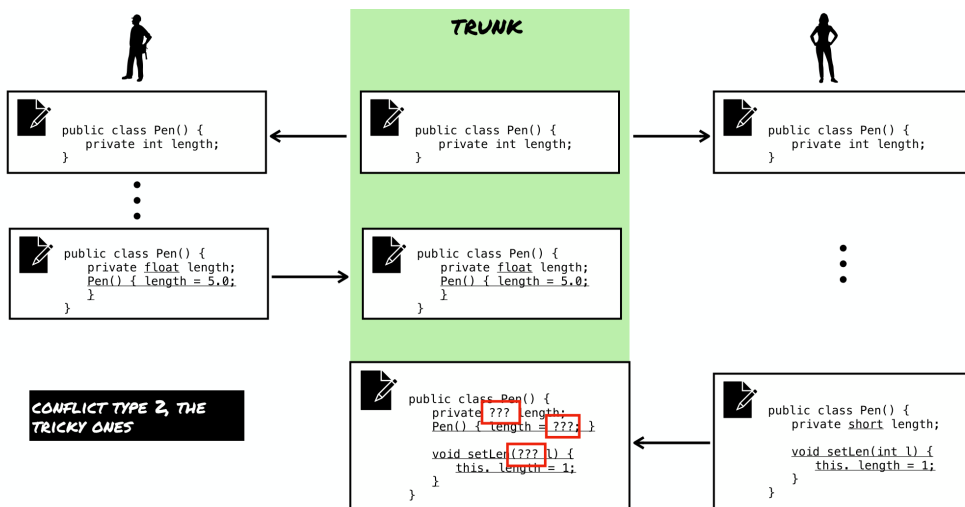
TRUNK

public class Pen() {
private int length;
}

public class Pen() {
private int length;
}

public class Pen() {
private int length;
}

public class Pen() {
private float length;
Pen() { length = 5.0;
}
}

public class Pen() {
private float length;
Pen() { length = 5.0;
}
}

CONFLICT TYPE 2, THE TRICKY ONES

public class Pen() {
private ??? length;
Pen() { length = ???; }

void setLen(??? l) {
this. length = 1;
}
}

public class Pen() {
private short length;

void setLen(int l) {
this. length = 1;
}
}